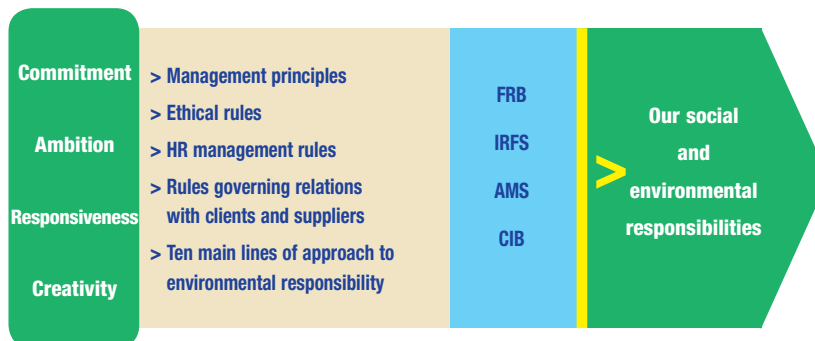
Commitment

Ambition

Responsiveness

Creativity

> Management principles

> Ethical rules

> HR management rules

> Rules governing relations with clients and suppliers

> Ten main lines of approach to environmental responsibility

FRB

IRFS

AMS

CIB

>

Our social and environmental responsibilities